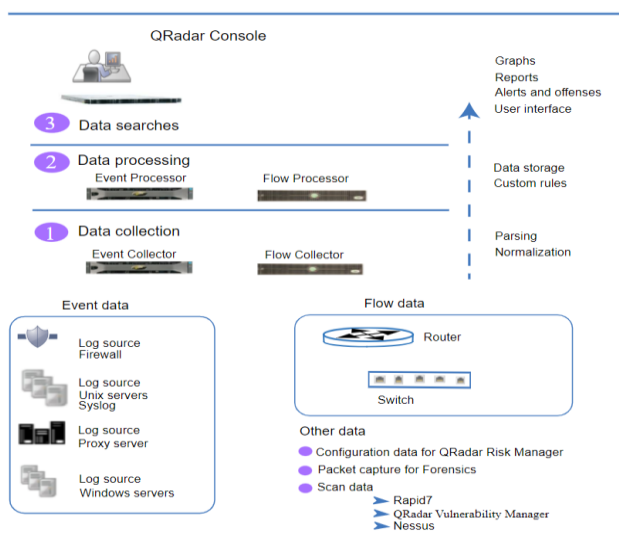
QRadar Console

3 Data searches

2 Data processing

Event Processor

Flow Processor

1 Data collection

Event Collector

Flow Collector

Graphs
Reports
Alerts and offenses
User interface

Data storage
Custom rules

Parsing
Normalization

Event data

Log source
Firewall

Log source
Unix servers
Syslog

Log source
Proxy server

Log source
Windows servers

Flow data

Router

Switch

Other data

Configuration data for QRadar Risk Manager

Packet capture for Forensics

Scan data

Rapid7

QRadar Vulnerability Manager

Nessus